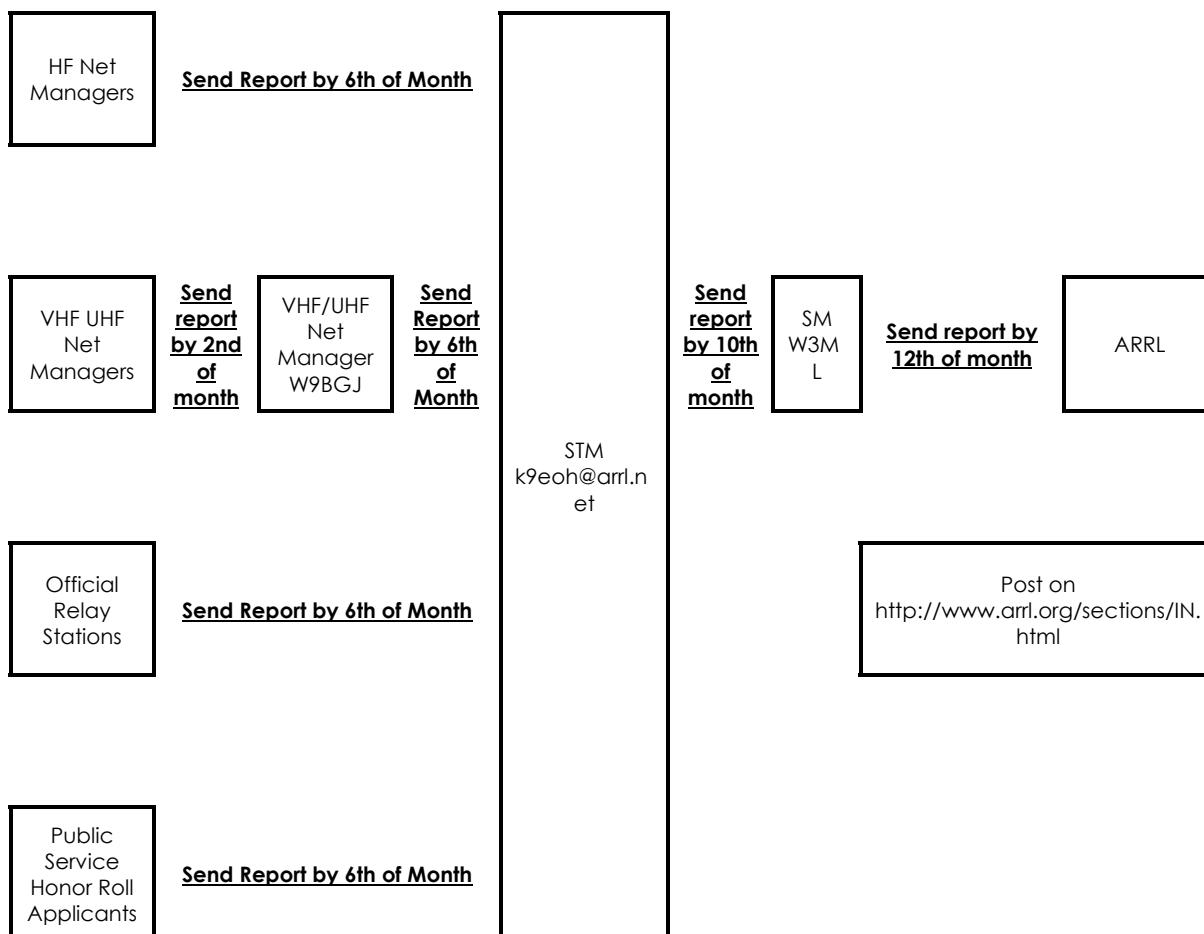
HF Net Managers

Send Report by 6th of Month

VHF UHF Net Managers

Send report by 2nd of month

VHF/UHF Net Manager W9BGJ

Send Report by 6th of Month

STM k9eoh@arrl.net

Send report by 10th of month

SM W3ML

Send report by 12th of month

ARRL

Official Relay Stations

Send Report by 6th of Month

Post on http://www.arrl.org/sections/IN.html

Public Service Honor Roll Applicants

Send Report by 6th of Month